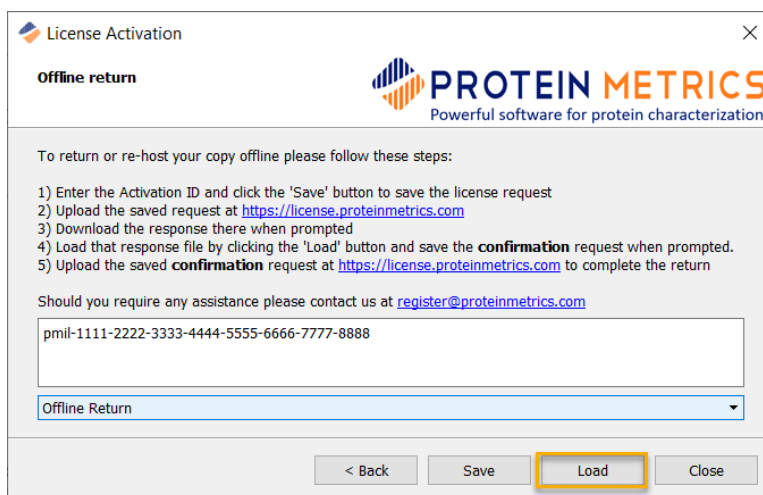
License Activation

Offline return

PROTEIN METRICS
Powerful software for protein characterization

To return or re-host your copy offline please follow these steps:

1) Enter the Activation ID and click the 'Save' button to save the license request
2) Upload the saved request at https://license.proteinmetrics.com
3) Download the response there when prompted
4) Load that response file by clicking the 'Load' button and save the **confirmation** request when prompted.
5) Upload the saved **confirmation** request at https://license.proteinmetrics.com to complete the return

Should you require any assistance please contact us at register@proteinmetrics.com

pmil-1111-2222-3333-4444-5555-6666-7777-8888

Offline Return

< Back | Save | Load | Close